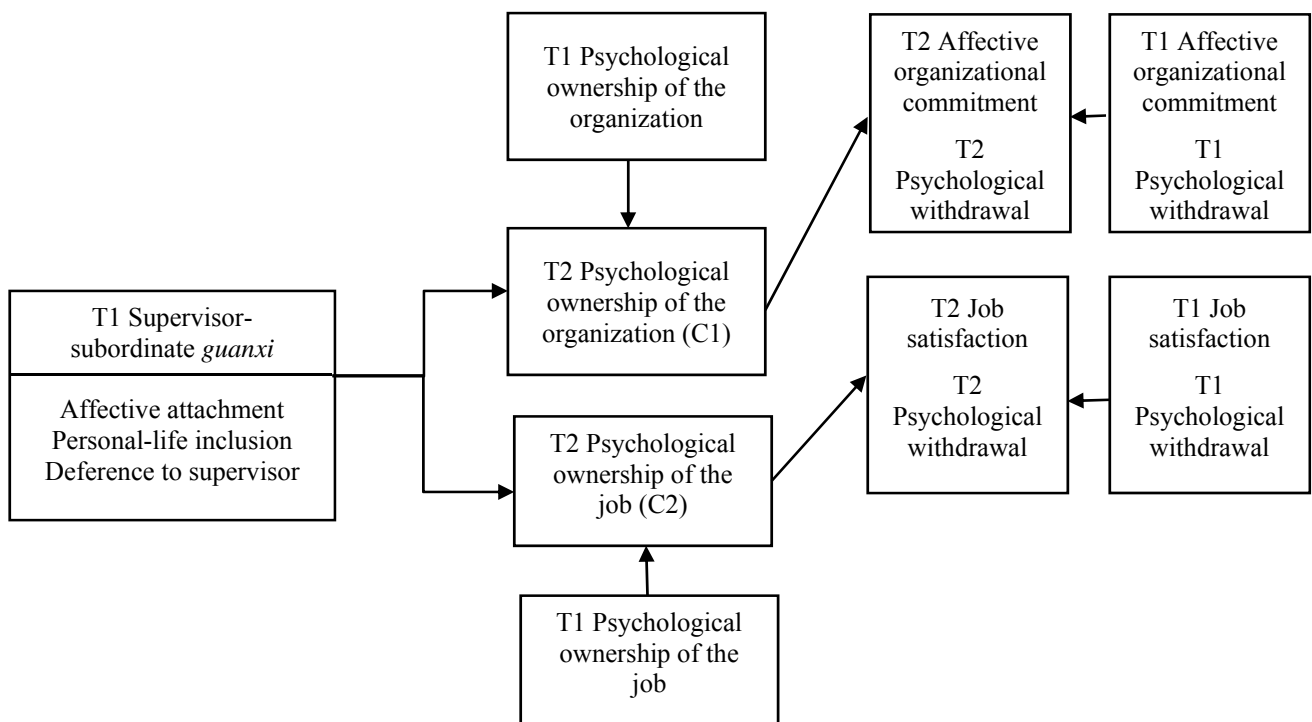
T1 Psychological ownership of the organization

T2 Affective organizational commitment

T2 Psychological withdrawal

T1 Affective organizational commitment

T1 Psychological withdrawal

T1 Supervisor-subordinate *guanxi*

Affective attachment
Personal-life inclusion
Deference to supervisor

T2 Psychological ownership of the organization (C1)

T2 Job satisfaction

T2 Psychological withdrawal

T1 Job satisfaction

T1 Psychological withdrawal

T2 Psychological ownership of the job (C2)

T1 Psychological ownership of the job